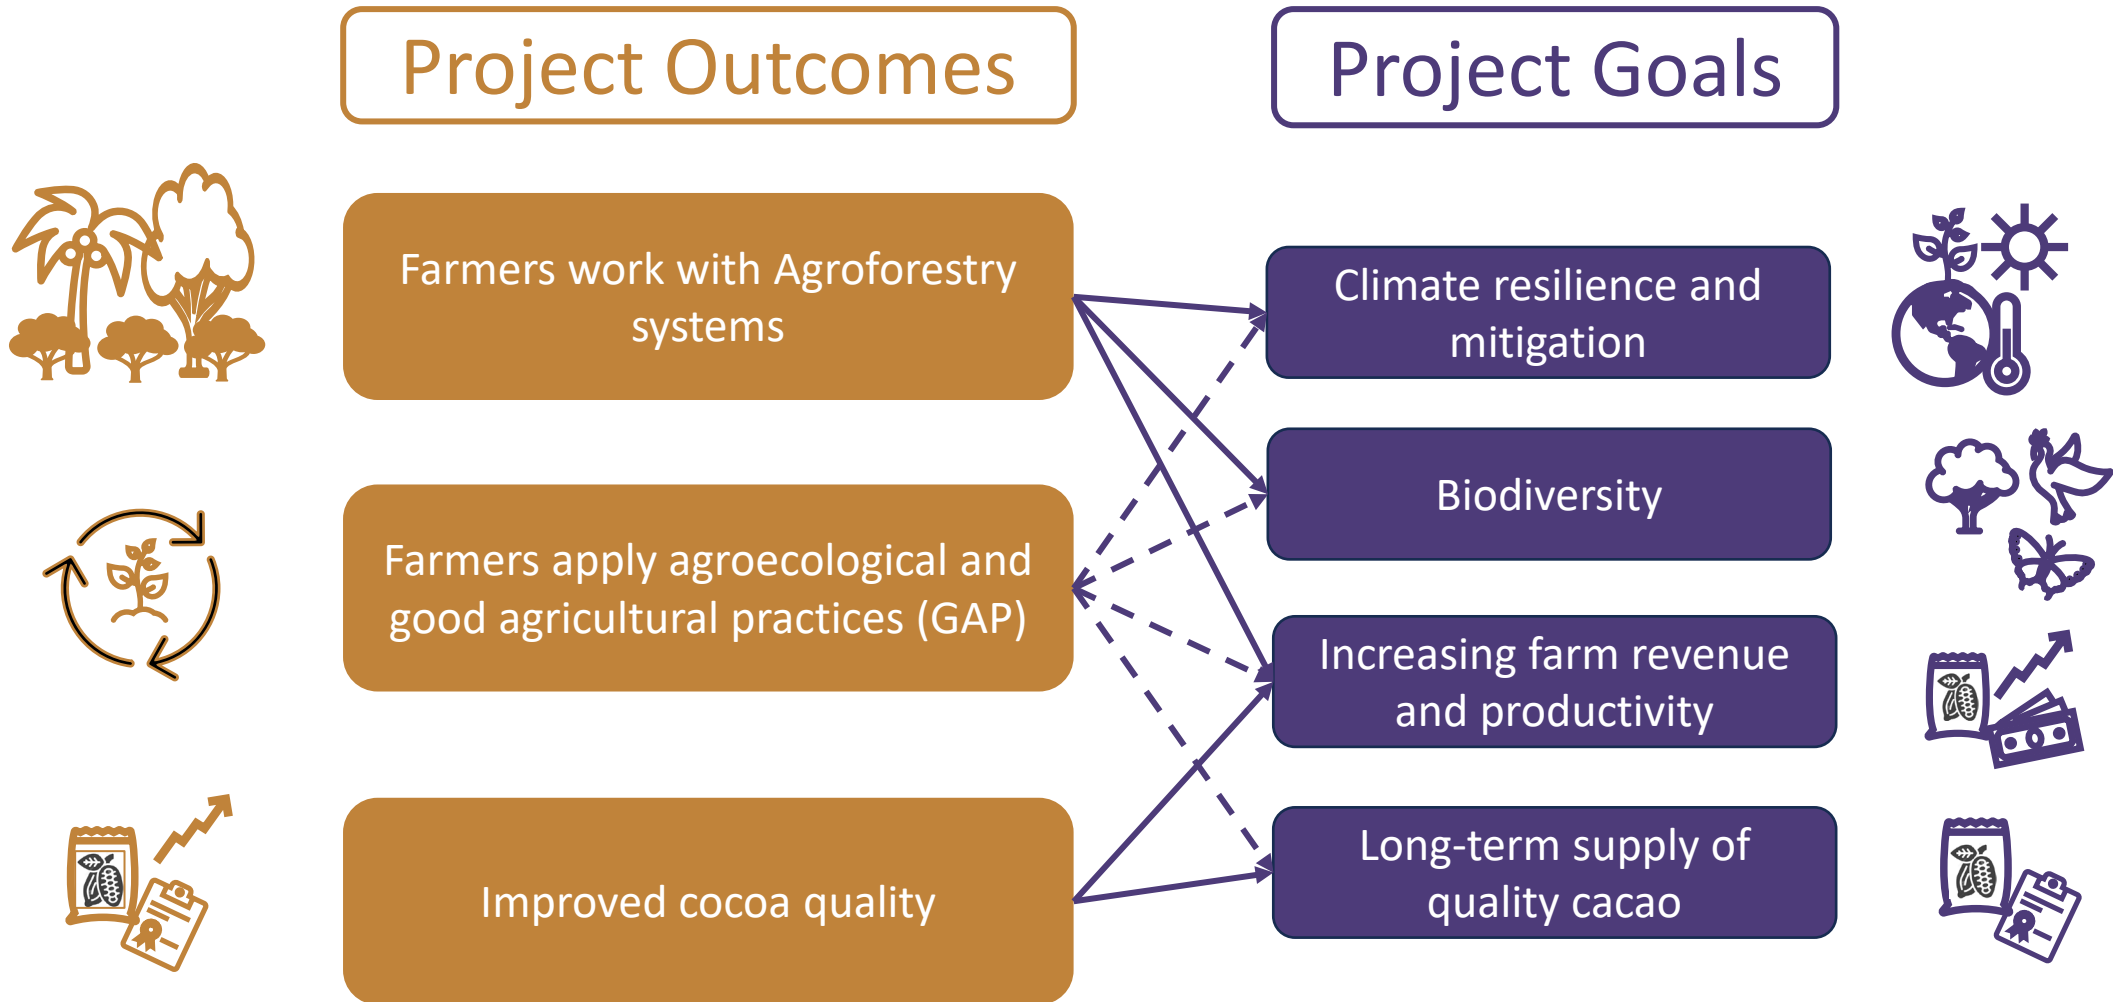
Project Outcomes

Project Goals

Farmers work with Agroforestry systems

Farmers apply agroecological and good agricultural practices (GAP)

Improved cocoa quality

Climate resilience and mitigation

Biodiversity

Increasing farm revenue and productivity

Long-term supply of quality cacao